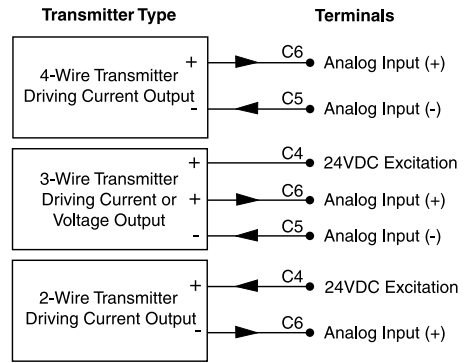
Transmitter Type

Terminals

4-Wire Transmitter Driving Current Output

+

-

C6 Analog Input (+)

C5 Analog Input (-)

3-Wire Transmitter Driving Current or Voltage Output

+

+

-

C4 24VDC Excitation

C6 Analog Input (+)

C5 Analog Input (-)

2-Wire Transmitter Driving Current Output

+

-

C4 24VDC Excitation

C6 Analog Input (+)